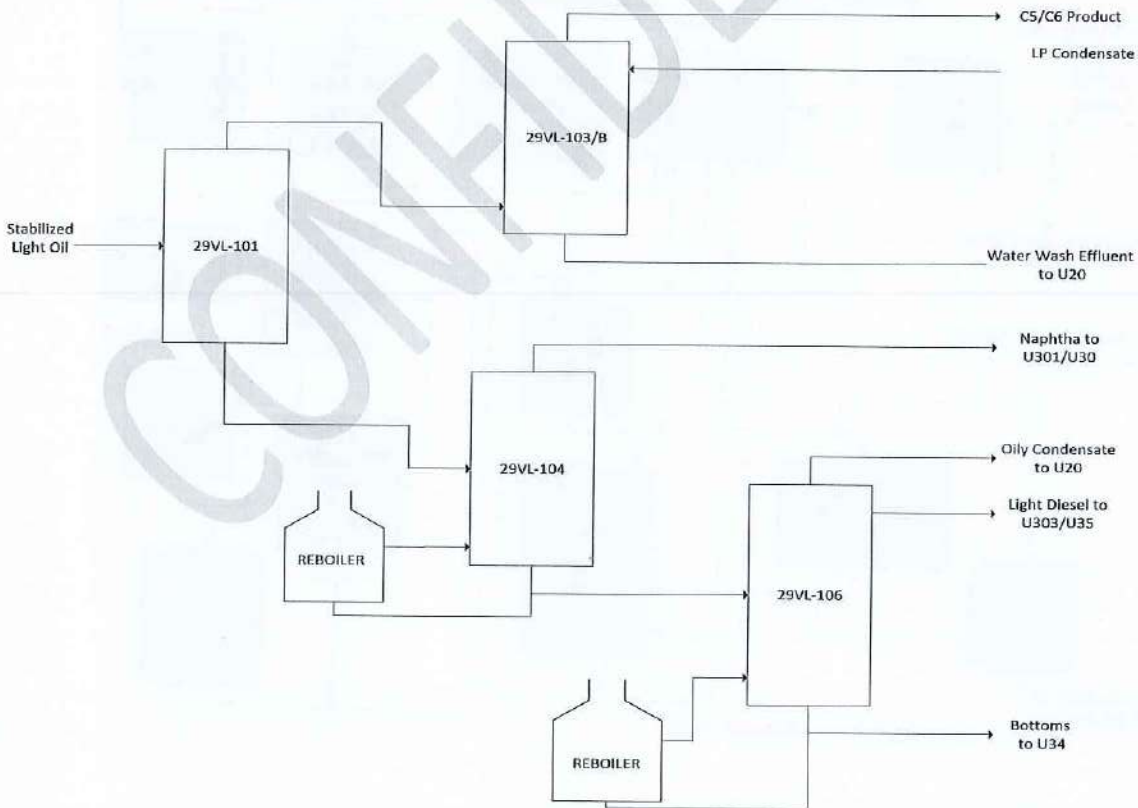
C5/C6 Product

LP Condensate

29VL-103/B

Stabilized Light Oil

29VL-101

Water Wash Effluent to U20

Naphtha to U301/U30

29VL-104

Oily Condensate to U20

Light Diesel to U303/U35

REBOILER

29VL-106

Bottoms to U34

REBOILER

CONFIDE